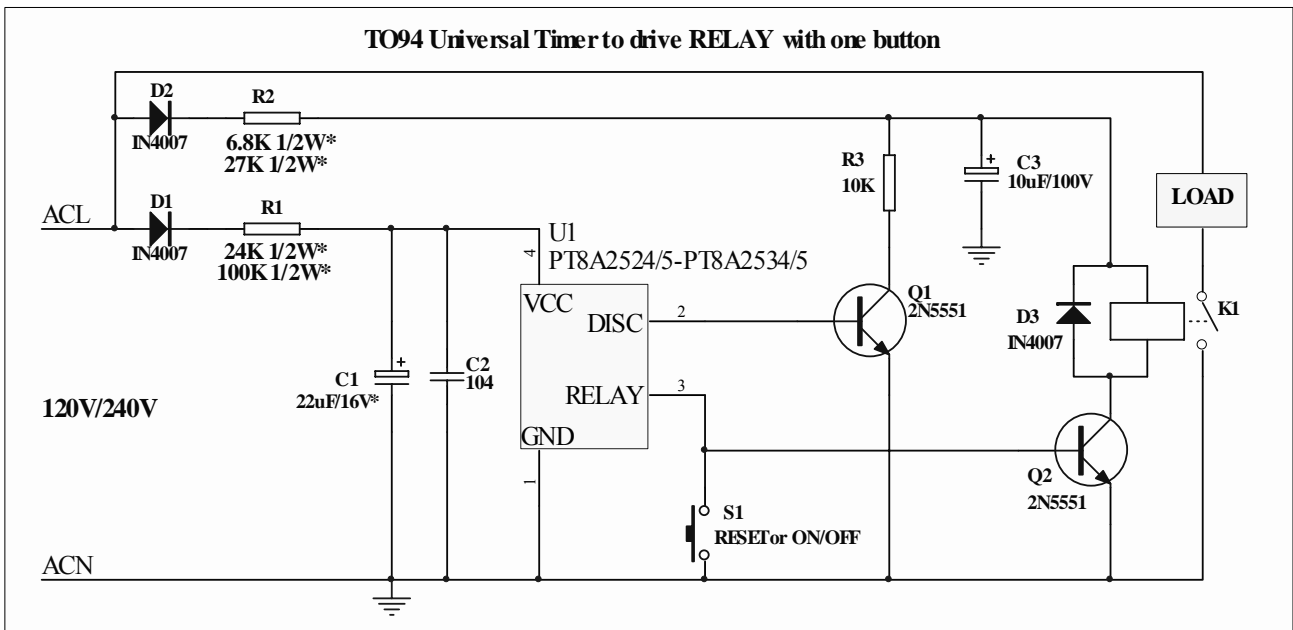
TO94 Universal Timer to drive RELAY with one button

D2
IN4007
R2
6.8K 1/2W*
27K 1/2W*

R3
10K

C3
10uF/100V

LOAD

ACL
D1
IN4007
R1
24K 1/2W*
100K 1/2W*

U1
PT8A2524/5-PT8A2534/5
4
VCC
DISC
2
RELAY
3
GND
1

Q1
2N5551

D3
IN4007

K1

C1
22uF/16V*
C2
104

120V/240V

Q2
2N5551

S1
RESET or ON/OFF

ACN